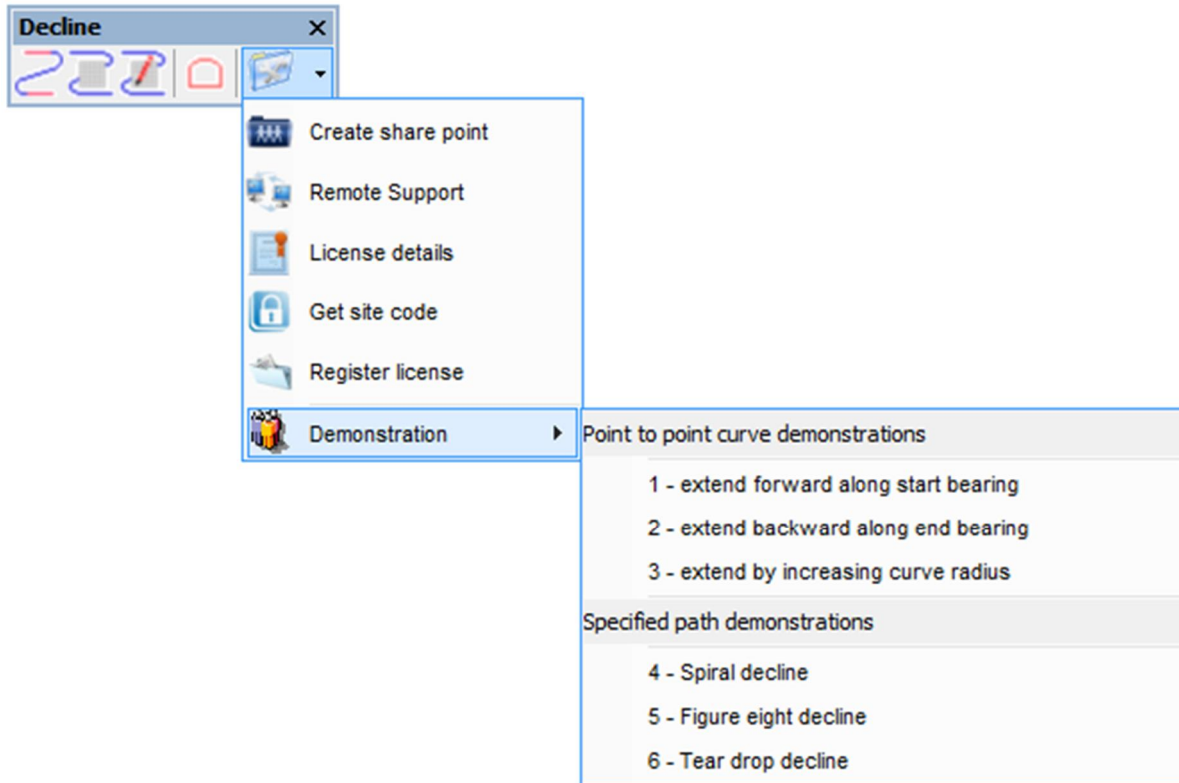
Decline ×

Create share point
Remote Support
License details
Get site code
Register license
Demonstration

Point to point curve demonstrations
1 - extend forward along start bearing
2 - extend backward along end bearing
3 - extend by increasing curve radius
Specified path demonstrations
4 - Spiral decline
5 - Figure eight decline
6 - Tear drop decline